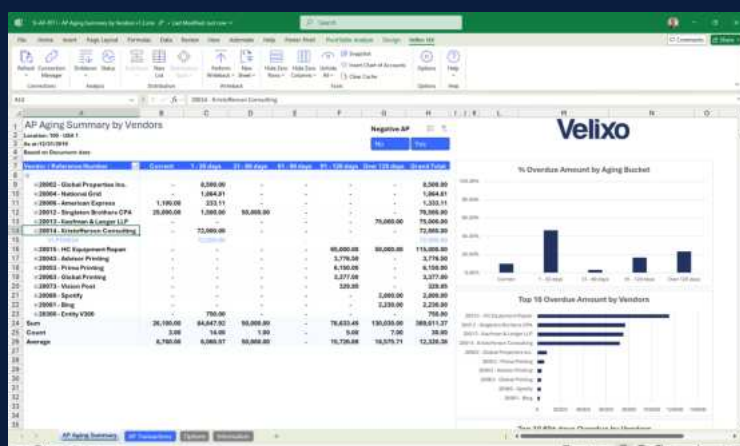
S-AP-R11 - AP Aging Summary by Vendors • Last Modified: Just now
Search
File Home Insert Page Layout Formulas Data Review View Automate Help Power Pivot PivotTable Analyze Design Velixo NX
Comments Share
Refresh Connection Manager Drilldown Status Review List Distribution Perform Writeback New Sheet Hide Zero Rows Hide Zero Columns Unhide All Snapshot Insert Chart of Accounts Clear Cache Options Help
Connections Analysis Distribution Writeback Tools Help
A14 fx 20014 - Kristofferson Consulting

AP Aging Summary by Vendors
Location: 100 - USA 1
As at: 12/31/2019
Based on Document date

Negative AP
No Yes

Velixo

| Vendor / Reference Number | Current | 1 - 30 days | 31 - 60 days | 61 - 90 days | 91 - 120 days | Over 120 days | Grand Total |
|---|---|---|---|---|---|---|---|
| 20002 - Global Properties Inc. | - | 8,500.00 | - | - | - | - | 8,500.00 |
| 20004 - National Grid | - | 1,864.81 | - | - | - | - | 1,864.81 |
| 20006 - American Express | 1,100.00 | 233.11 | - | - | - | - | 1,333.11 |
| 20012 - Singleton Brothers CPA | 25,000.00 | 1,385.00 | 50,000.00 | - | - | - | 76,385.00 |
| 20013 - Kaufman & Langer LLP | - | - | - | - | - | 75,000.00 | 75,000.00 |
| 20014 - Kristofferson Consulting | - | 72,000.00 | - | - | - | - | 72,000.00 |
| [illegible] | | | | | | | |
| 20015 - HC Equipment Repair | - | - | - | - | 65,000.00 | 50,000.00 | 115,000.00 |
| 20043 - Advisor Printing | - | - | - | - | 3,776.50 | - | 3,776.50 |
| 20059 - Prima Printing | - | - | - | - | 6,150.00 | - | 6,150.00 |
| 20063 - Global Printing | - | - | - | - | 2,377.00 | - | 2,377.00 |
| 20073 - Vision Post | - | - | - | - | 329.95 | - | 329.95 |
| 20069 - Spotify | - | - | - | - | - | 2,800.00 | 2,800.00 |
| 20061 - Bing | - | - | - | - | - | 2,230.00 | 2,230.00 |
| 20309 - Entity V300 | - | 750.00 | - | - | - | - | 750.00 |
| Sum | 26,100.00 | 84,847.92 | 50,000.00 | - | 78,633.45 | 130,030.00 | 369,611.37 |
| Count | 2.00 | 14.00 | 1.00 | - | 5.00 | 7.00 | 30.00 |
| Average | 6,760.00 | 6,060.57 | 50,000.00 | - | 15,726.69 | 18,575.71 | 12,320.38 |

% Overdue Amount by Aging Bucket
Current 1 - 30 days 31 - 60 days 61 - 90 days 91 - 120 days Over 120 days

Top 10 Overdue Amount by Vendors
20015 - HC Equipment Repair
20012 - Singleton Brothers CPA
20013 - Kaufman & Langer LLP
20014 - Kristofferson Consulting
20002 - Global Properties Inc.
20059 - Prima Printing
20043 - Advisor Printing
20063 - Global Printing
20069 - Spotify
20061 - Bing

AP Aging Summary AP Transactions Options Information